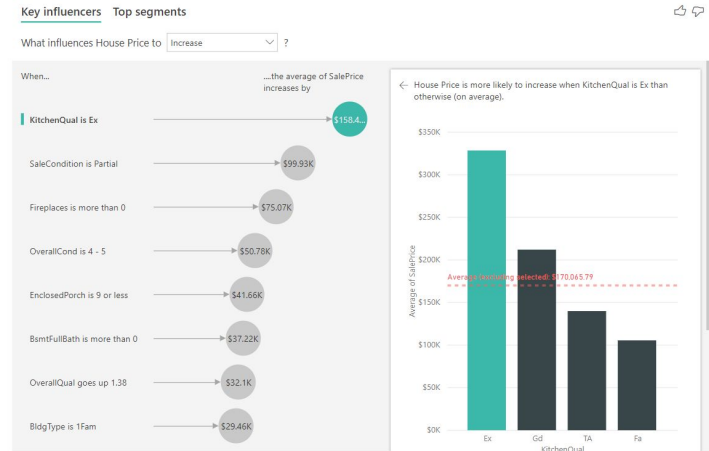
Key influencers Top segments

What influences House Price to Increase ?

When...

...the average of SalePrice increases by

KitchenQual is Ex $158.4...

SaleCondition is Partial $99.93K

Fireplaces is more than 0 $75.07K

OverallCond is 4 - 5 $50.78K

EnclosedPorch is 9 or less $41.66K

BsmtFullBath is more than 0 $37.22K

OverallQual goes up 1.38 $32.1K

BldgType is 1Fam $29.46K

← House Price is more likely to increase when KitchenQual is Ex than otherwise (on average).

$350K
$300K
$250K
$200K
$150K
$100K
$50K
$0K

Average of SalePrice

Average (excluding selected): $170,063.79

Ex Gd TA Fa

KitchenQual